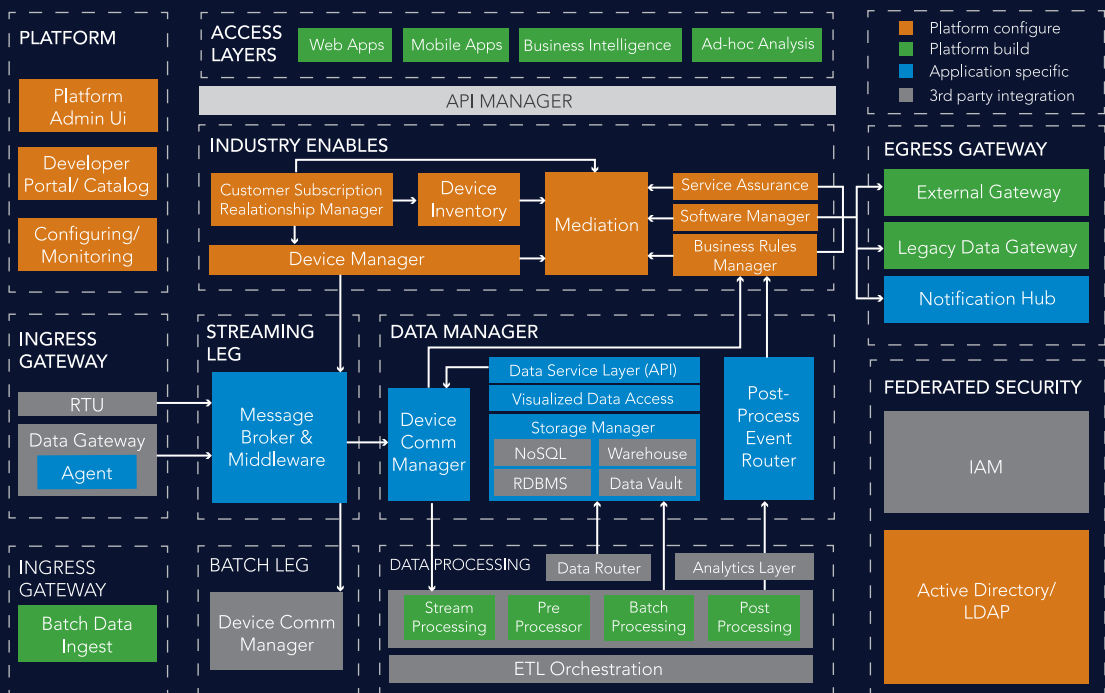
PLATFORM

Platform Admin Ui

Developer Portal/ Catalog

Configuring/ Monitoring

ACCESS LAYERS

Web Apps

Mobile Apps

Business Intelligence

Ad-hoc Analysis

Platform configure
Platform build
Application specific
3rd party integration

API MANAGER

INDUSTRY ENABLES

Customer Subscription Realationship Manager

Device Inventory

Mediation

Service Assurance

Software Manager

Business Rules Manager

Device Manager

EGRESS GATEWAY

External Gateway

Legacy Data Gateway

Notification Hub

INGRESS GATEWAY

RTU

Data Gateway

Agent

STREAMING LEG

Message Broker & Middleware

DATA MANAGER

Device Comm Manager

Data Service Layer (API)

Visualized Data Access

Storage Manager

NoSQL

Warehouse

RDBMS

Data Vault

Post-Process Event Router

FEDERATED SECURITY

IAM

Active Directory/ LDAP

INGRESS GATEWAY

Batch Data Ingest

BATCH LEG

Device Comm Manager

DATA PROCESSING

Data Router

Analytics Layer

Stream Processing

Pre Processor

Batch Processing

Post Processing

ETL Orchestration